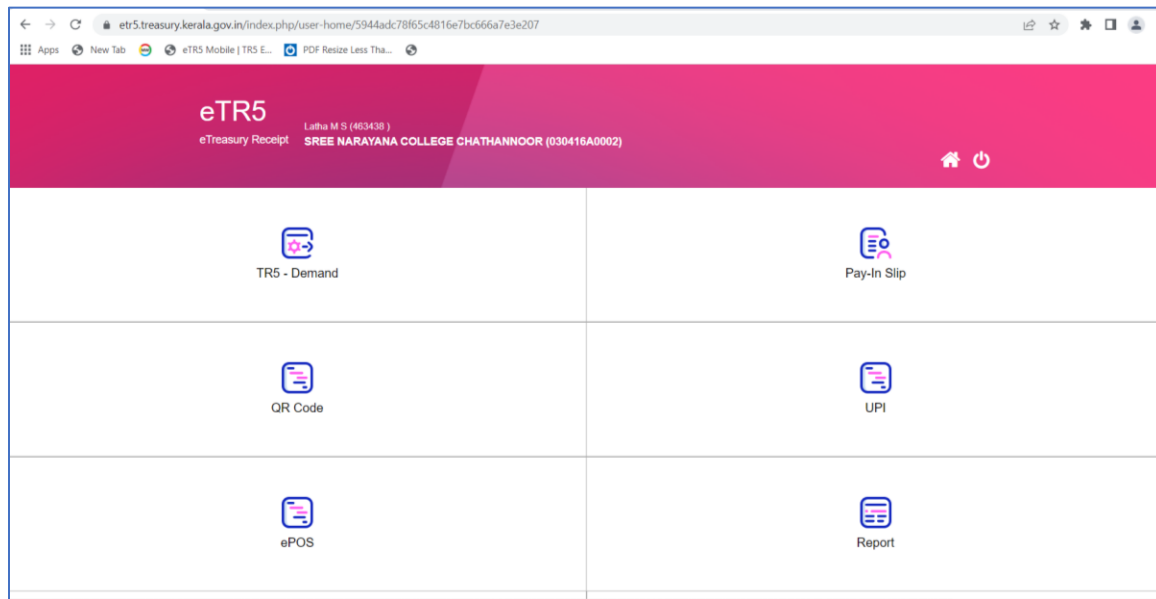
etr5.treasury.kerala.gov.in/index.php/user-home/5944adc78f65c4816e7bc666a7e3e207

Apps New Tab eTR5 Mobile | TR5 E... PDF Resize Less Tha...

eTR5
eTreasury Receipt

Latha M S (463438 )
SREE NARAYANA COLLEGE CHATHANNOOR (030416A0002)

TR5 - Demand

Pay-In Slip

QR Code

UPI

ePOS

Report